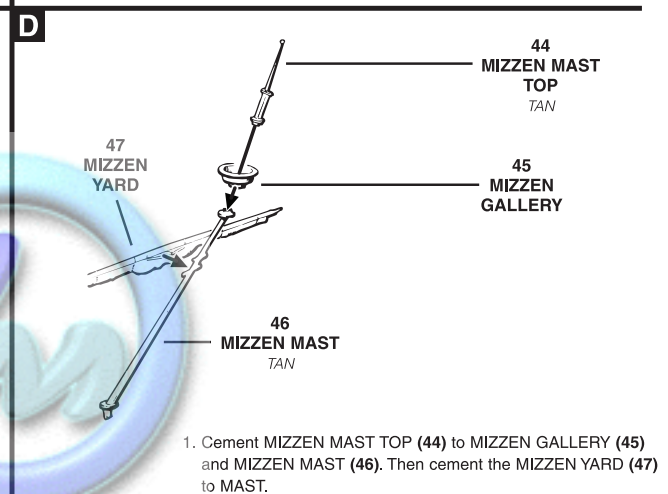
D

44
MIZZEN MAST
TOP
TAN

47
MIZZEN
YARD

45
MIZZEN
GALLERY

46
MIZZEN MAST
TAN

1. Cement MIZZEN MAST TOP **(44)** to MIZZEN GALLERY **(45)** and MIZZEN MAST **(46)**. Then cement the MIZZEN YARD **(47)** to MAST.